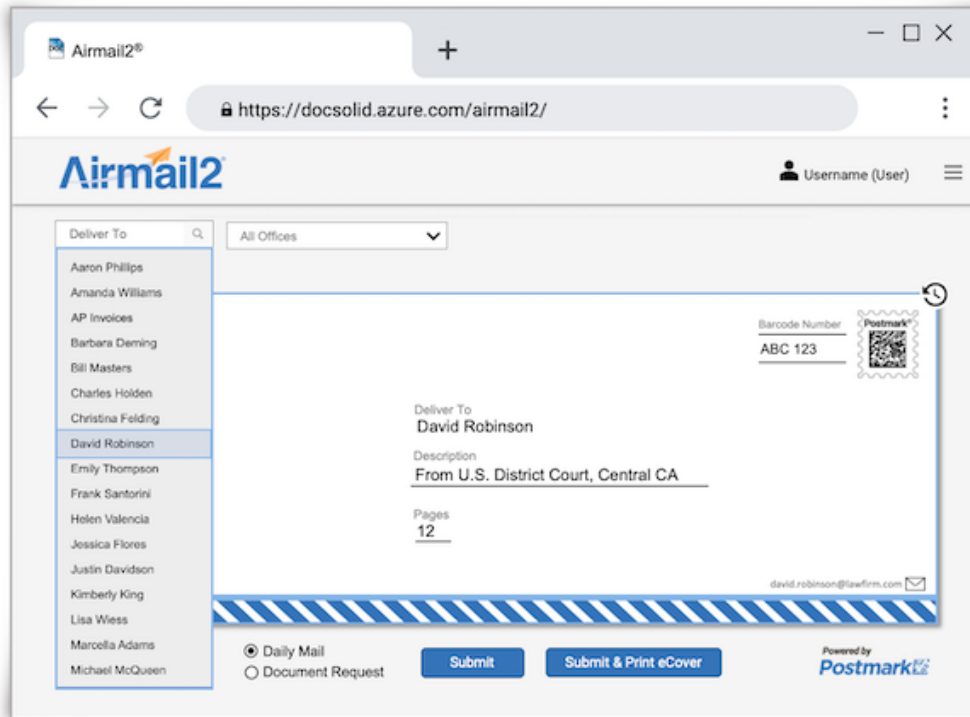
Airmail2®

https://docsolid.azure.com/airmail2/

Airmail2

Username (User)

Deliver To

All Offices

Aaron Phillips
Amanda Williams
AP Invoices
Barbara Deming
Bill Masters
Charles Holden
Christina Felding
David Robinson
Emily Thompson
Frank Santorini
Helen Valencia
Jessica Flores
Justin Davidson
Kimberly King
Lisa Wiess
Marcella Adams
Michael McQueen

Barcode Number
ABC 123

Postmark®

Deliver To
David Robinson

Description
From U.S. District Court, Central CA

Pages
12

david.robinson@lawfirm.com

Daily Mail
Document Request

Submit

Submit & Print eCover

Powered by
Postmark